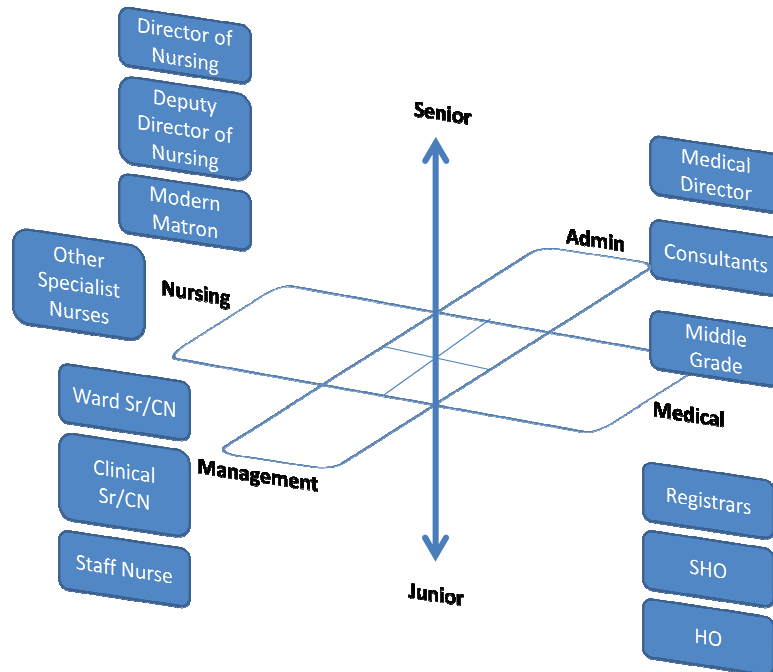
Director of Nursing

Deputy Director of Nursing

Modern Matron

Other Specialist Nurses

Senior

Medical Director

Admin

Consultants

Nursing

Middle Grade

Ward Sr/CN

Medical

Clinical Sr/CN

Management

Registrars

Staff Nurse

SHO

Junior

HO